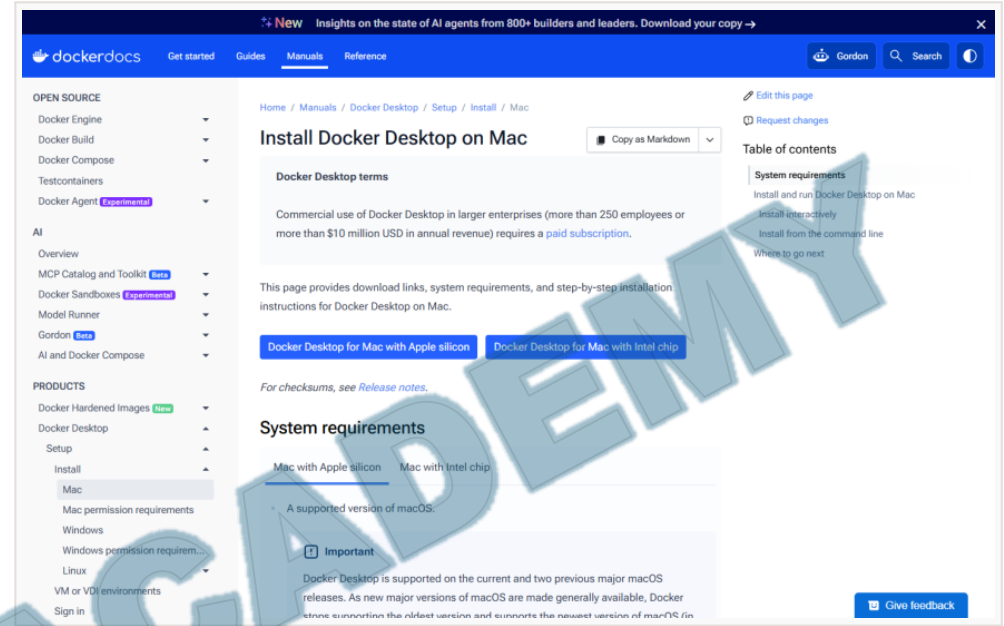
New Insights on the state of AI agents from 800+ builders and leaders. Download your copy →

dockerdocs Get started Guides Manuals Reference

Gordon Search

OPEN SOURCE
Docker Engine
Docker Build
Docker Compose
Testcontainers
Docker Agent Experimental

AI
Overview
MCP Catalog and Toolkit Beta
Docker Sandboxes Experimental
Model Runner
Gordon Beta
AI and Docker Compose

PRODUCTS
Docker Hardened Images New
Docker Desktop
Setup
Install
Mac
Mac permission requirements
Windows
Windows permission requirem...
Linux
VM or VDI environments
Sign in

Home / Manuals / Docker Desktop / Setup / Install / Mac

Install Docker Desktop on Mac

Copy as Markdown

Docker Desktop terms

Commercial use of Docker Desktop in larger enterprises (more than 250 employees or more than $10 million USD in annual revenue) requires a paid subscription.

This page provides download links, system requirements, and step-by-step installation instructions for Docker Desktop on Mac.

Docker Desktop for Mac with Apple silicon Docker Desktop for Mac with Intel chip

For checksums, see Release notes.

System requirements

Mac with Apple silicon Mac with Intel chip

A supported version of macOS.

Important

Docker Desktop is supported on the current and two previous major macOS releases. As new major versions of macOS are made generally available, Docker stops supporting the oldest version and supports the newest version of macOS (in

Edit this page
Request changes

Table of contents
System requirements
Install and run Docker Desktop on Mac
Install interactively
Install from the command line
Where to go next

Give feedback

ACADEMY